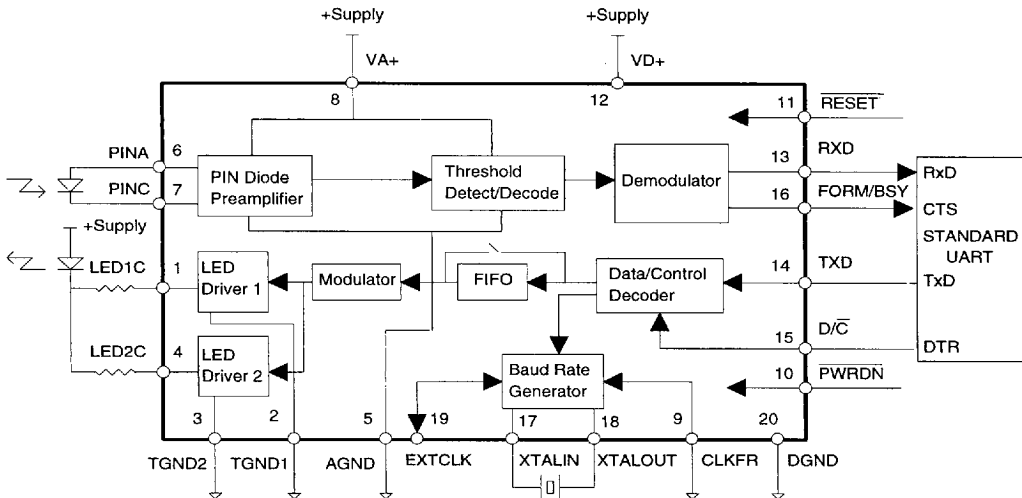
+Supply
VA+
8
+Supply
VD+
12
11 $\overline{RESET}$
PINA 6
PINC 7
PIN Diode Preamplifier
Threshold Detect/Decode
Demodulator
13 RXD
16 FORM/BSY
RxD
CTS
STANDARD UART
+Supply
LED1C 1
LED Driver 1
Modulator
FIFO
Data/Control Decoder
14 TXD
TxD
LED2C 4
LED Driver 2
15 D/$\overline{C}$
DTR
Baud Rate Generator
10 $\overline{PWRDN}$
3 2 5 19 17 18 9 20
TGND2 TGND1 AGND EXTCLK XTALIN XTALOUT CLKFR DGND